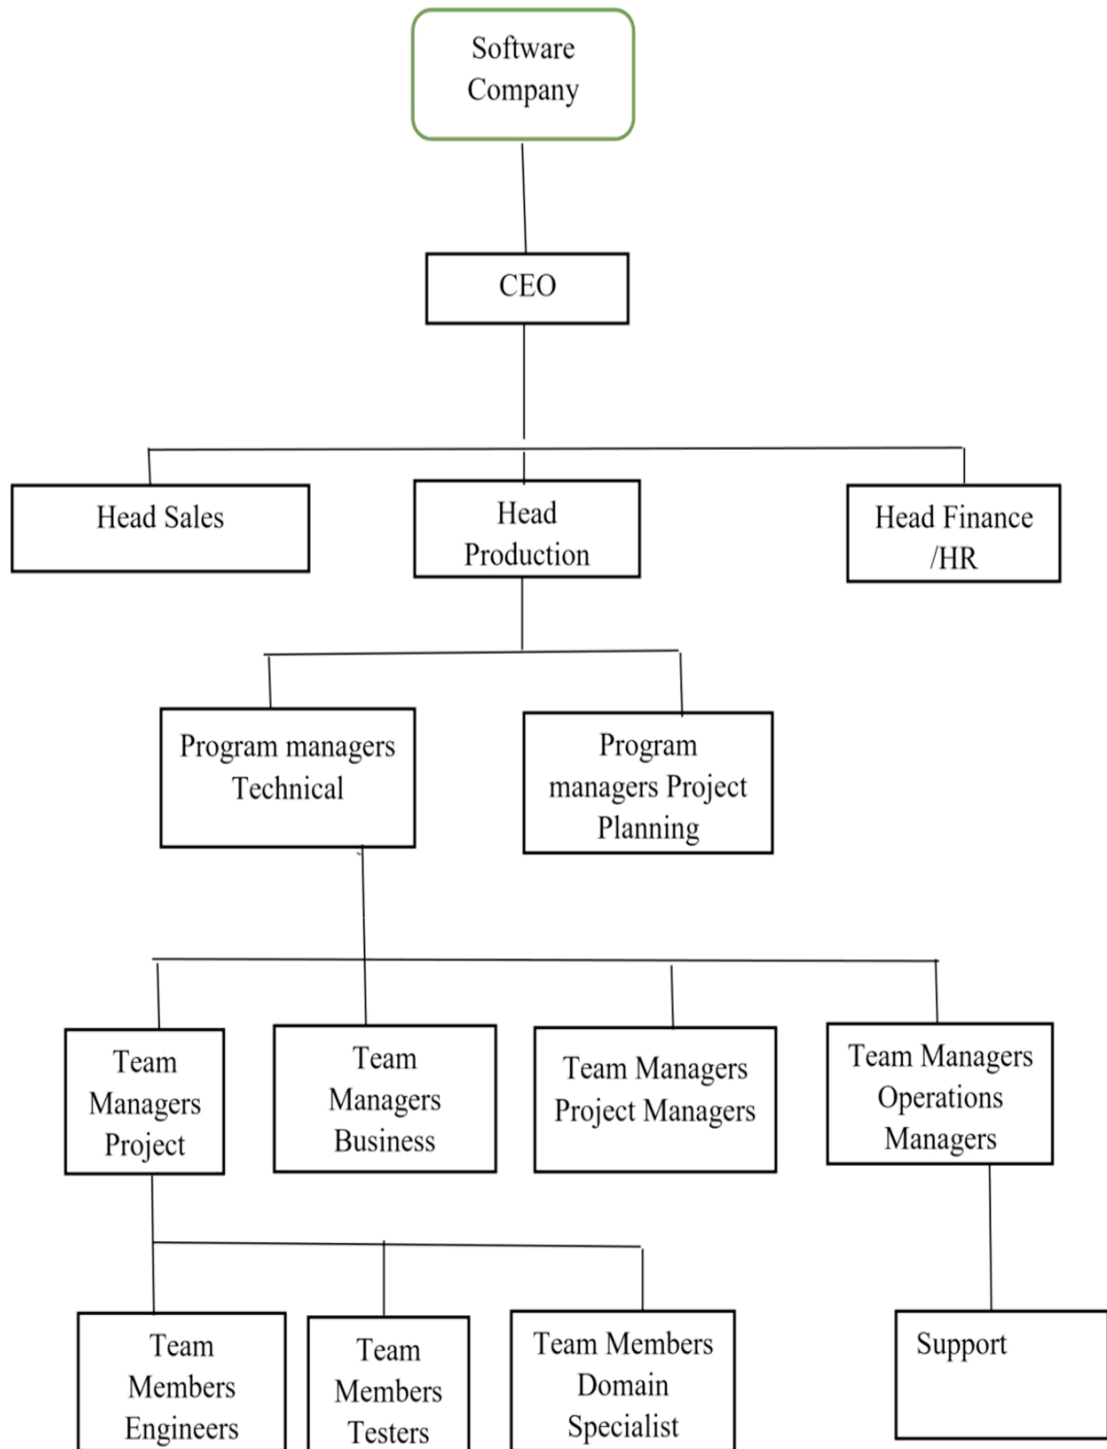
Software Company

CEO

Head Sales

Head Production

Head Finance /HR

Program managers Technical

Program managers Project Planning

Team Managers Project

Team Managers Business

Team Managers Project Managers

Team Managers Operations Managers

Team Members Engineers

Team Members Testers

Team Members Domain Specialist

Support